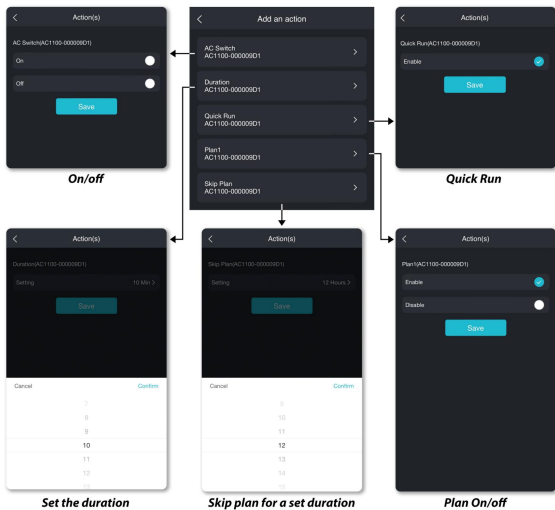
<
Action(s)
AC Switch(AC1100-000009D1)
On
Off
Save

On/off

<
Add an action
AC Switch
AC1100-000009D1
>
Duration
AC1100-000009D1
>
Quick Run
AC1100-000009D1
>
Plan1
AC1100-000009D1
>
Skip Plan
AC1100-000009D1
>

<
Action(s)
Quick Run(AC1100-000009D1)
Enable
Save

Quick Run

<
Action(s)
Duration(AC1100-000009D1)
Setting
10 Min >
Save
Cancel
Confirm
7
8
9
10
11
12
13

Set the duration

<
Action(s)
Skip Plan(AC1100-000009D1)
Setting
12 Hours >
Save
Cancel
Confirm
9
10
11
12
13
14
15

Skip plan for a set duration

<
Action(s)
Plan1(AC1100-000009D1)
Enable
Disable
Save

Plan On/off